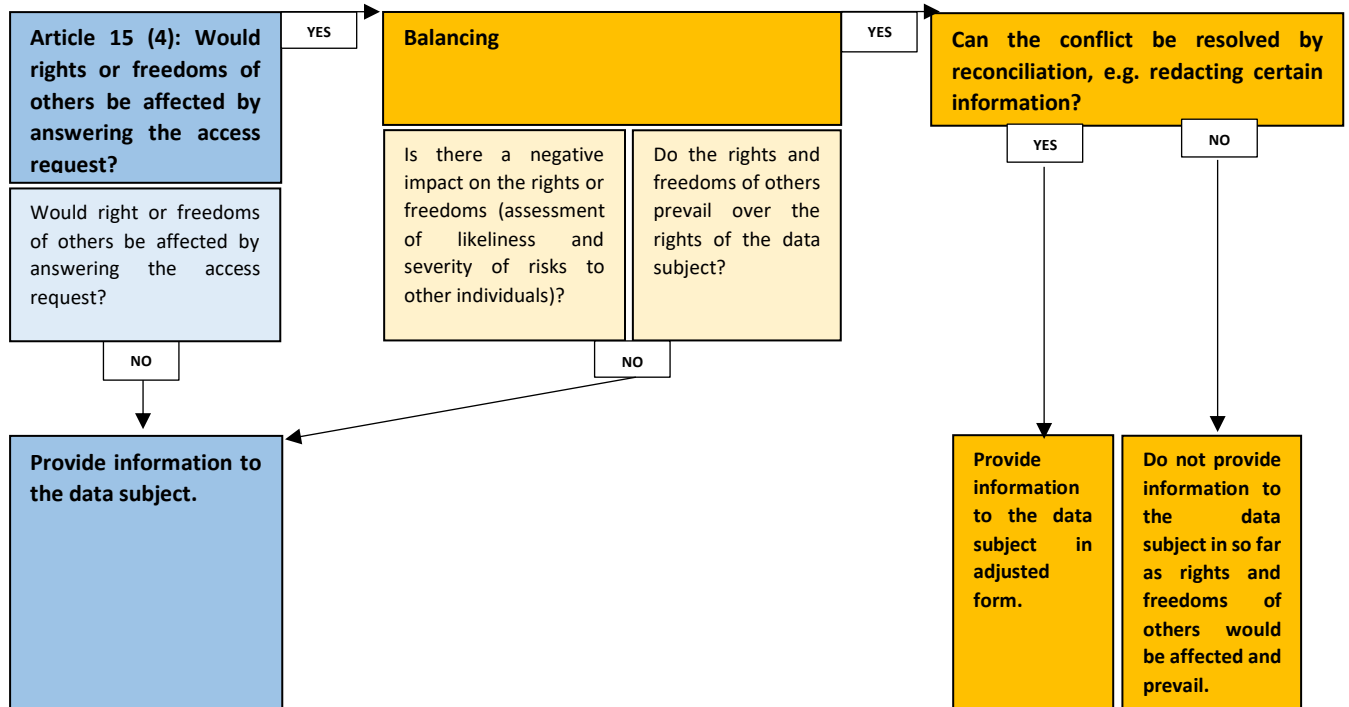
Article 15 (4): Would rights or freedoms of others be affected by answering the access request?

YES

Balancing

YES

Can the conflict be resolved by reconciliation, e.g. redacting certain information?

Would right or freedoms of others be affected by answering the access request?

Is there a negative impact on the rights or freedoms (assessment of likeliness and severity of risks to other individuals)?

Do the rights and freedoms of others prevail over the rights of the data subject?

YES

NO

NO

NO

Provide information to the data subject.

Provide information to the data subject in adjusted form.

Do not provide information to the data subject in so far as rights and freedoms of others would be affected and prevail.